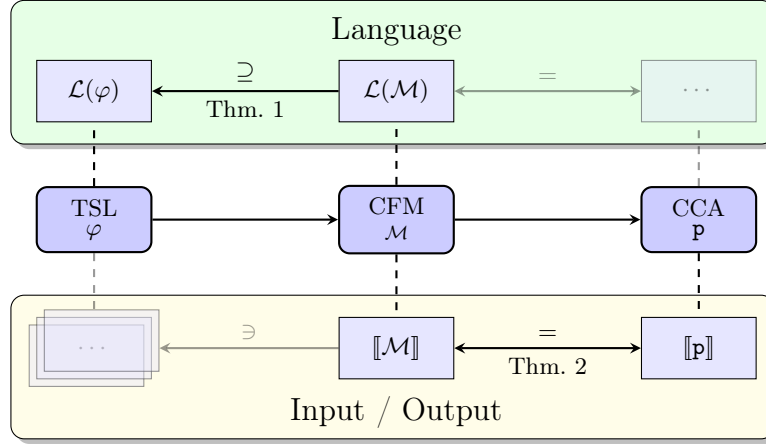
Language

$\mathcal{L}(\varphi)$ $\supseteq$ Thm. 1 $\mathcal{L}(\mathcal{M})$ $=$ $\cdots$

TSL $\varphi$

CFM $\mathcal{M}$

CCA $\mathtt{p}$

$\cdots$ $\ni$ $[\![\mathcal{M}]\!]$ $=$ Thm. 2 $[\![\mathtt{p}]\!]$

Input / Output